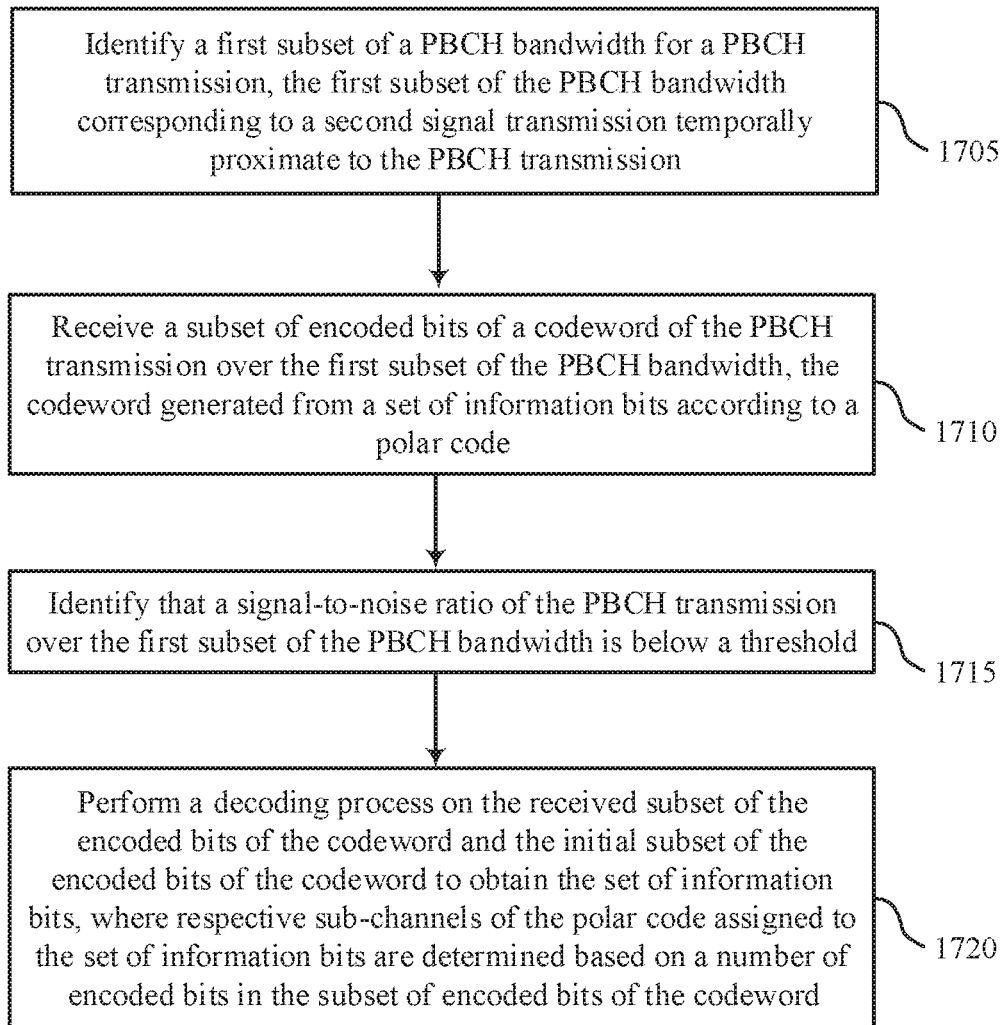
Identify a first subset of a PBCH bandwidth for a PBCH transmission, the first subset of the PBCH bandwidth corresponding to a second signal transmission temporally proximate to the PBCH transmission

1705

Receive a subset of encoded bits of a codeword of the PBCH transmission over the first subset of the PBCH bandwidth, the codeword generated from a set of information bits according to a polar code

1710

Identify that a signal-to-noise ratio of the PBCH transmission over the first subset of the PBCH bandwidth is below a threshold

1715

Perform a decoding process on the received subset of the encoded bits of the codeword and the initial subset of the encoded bits of the codeword to obtain the set of information bits, where respective sub-channels of the polar code assigned to the set of information bits are determined based on a number of encoded bits in the subset of encoded bits of the codeword

1720